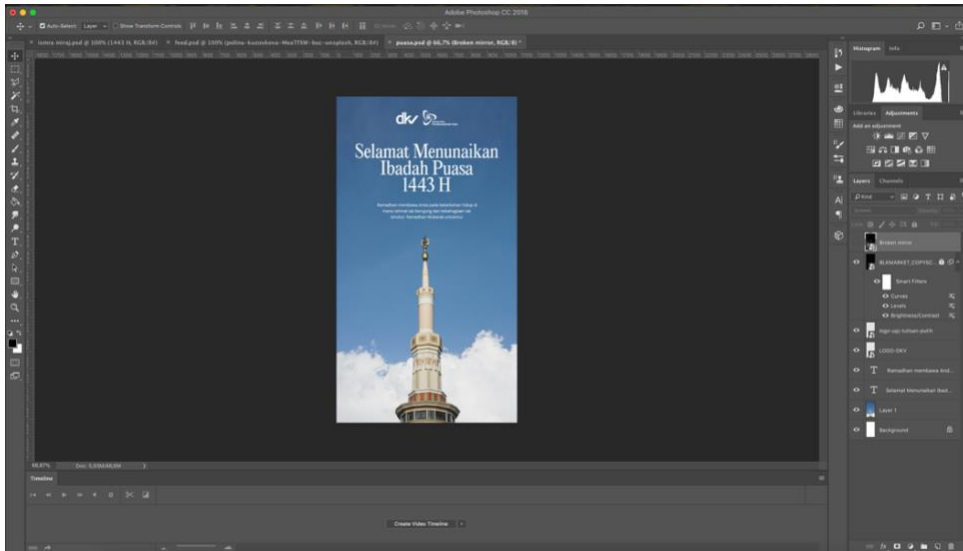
Adobe Photoshop CC 2018

Auto-Select: Layer Show Transform Controls

isra miraj.psd @ 100% (1443 H, RGB/8#)
feed.psd @ 100% (polina-kuzovkova-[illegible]-unsplash, RGB/8#)
puasa.psd @ 66.7% (Broken mirror, RGB/8)

dkv

Selamat Menunaikan Ibadah Puasa 1443 H

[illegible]

66.67%
Doc: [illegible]

Timeline

Create Video Timeline

Histogram
Info

Libraries
Adjustments
Add an adjustment

Layers
Channels

Kind

Broken mirror
ELEMANET_COPYSC...
Smart Filters
Curves
Levels
Brightness/Contrast
logo upj tulisan putih
LOGO-DKV
Ramadhan membawa Ind...
Selamat Menunaikan Ibad...
Layer 1
Background